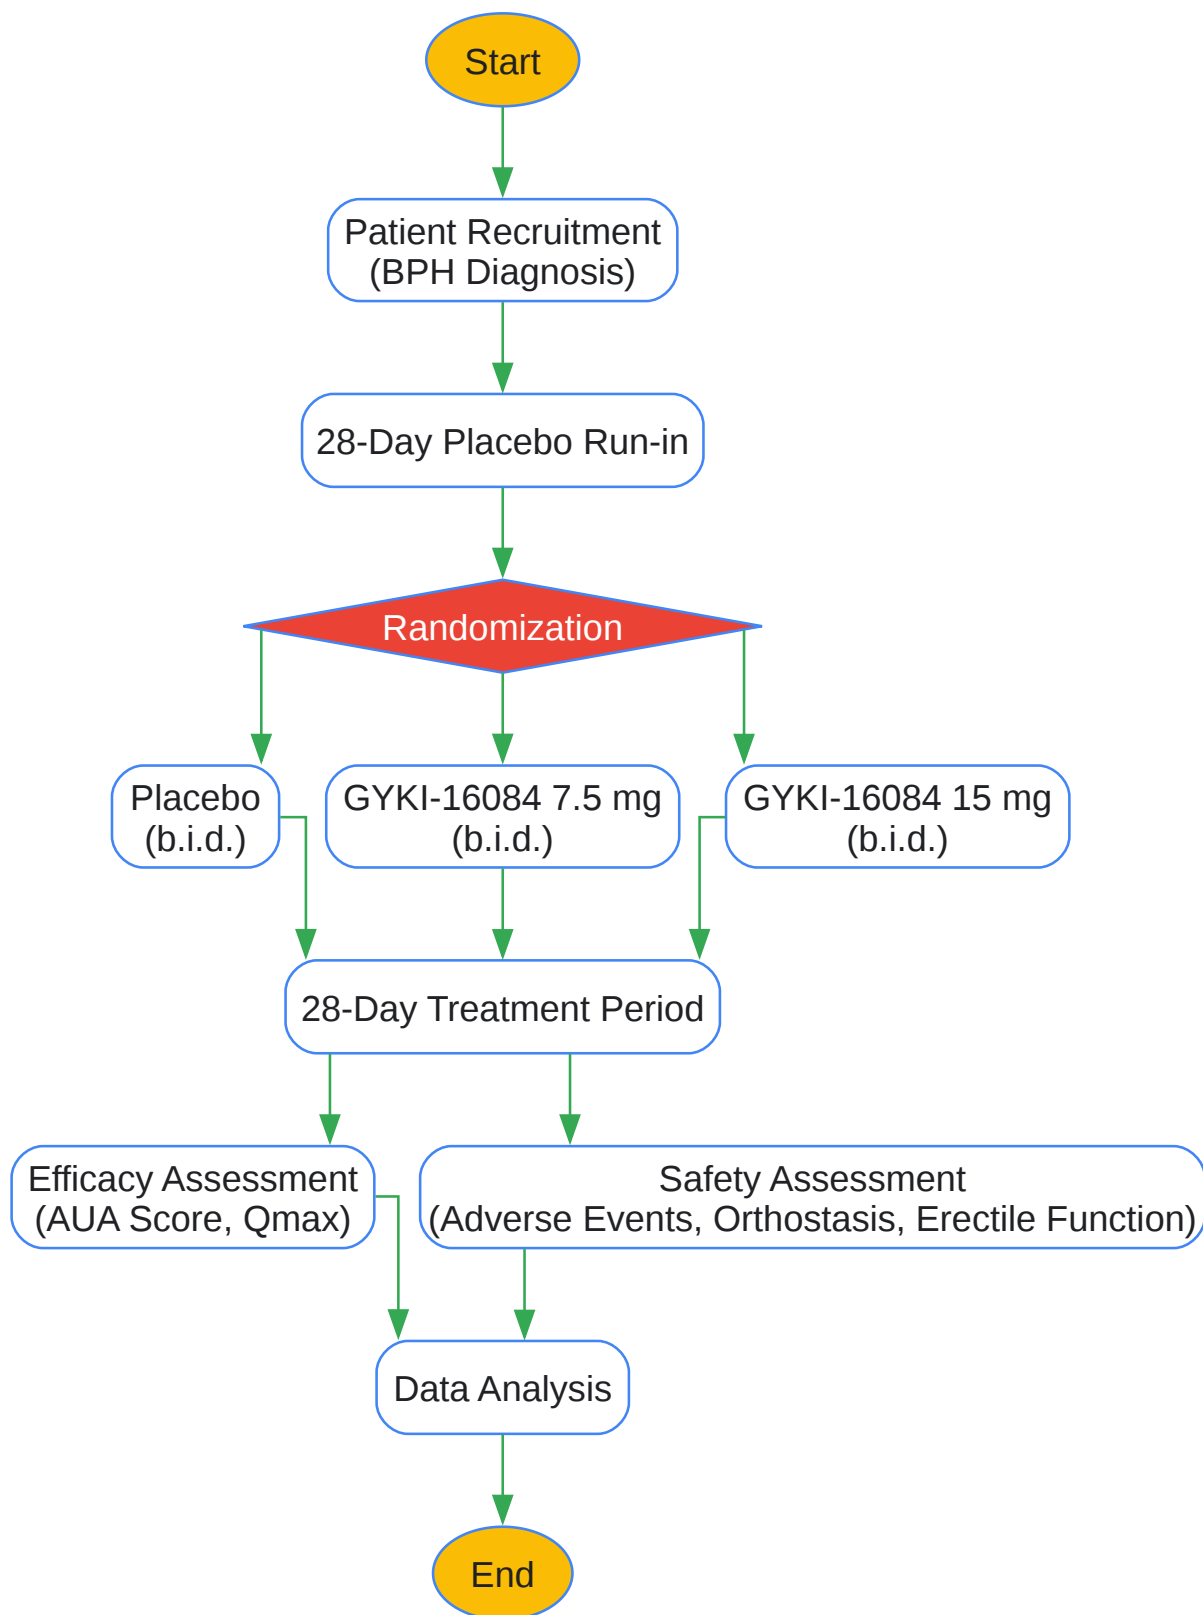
Start

Patient Recruitment (BPH Diagnosis)

28-Day Placebo Run-in

Randomization

Placebo (b.i.d.)

GYKI-16084 7.5 mg (b.i.d.)

GYKI-16084 15 mg (b.i.d.)

28-Day Treatment Period

Efficacy Assessment (AUA Score, Qmax)

Safety Assessment (Adverse Events, Orthostasis, Erectile Function)

Data Analysis

End